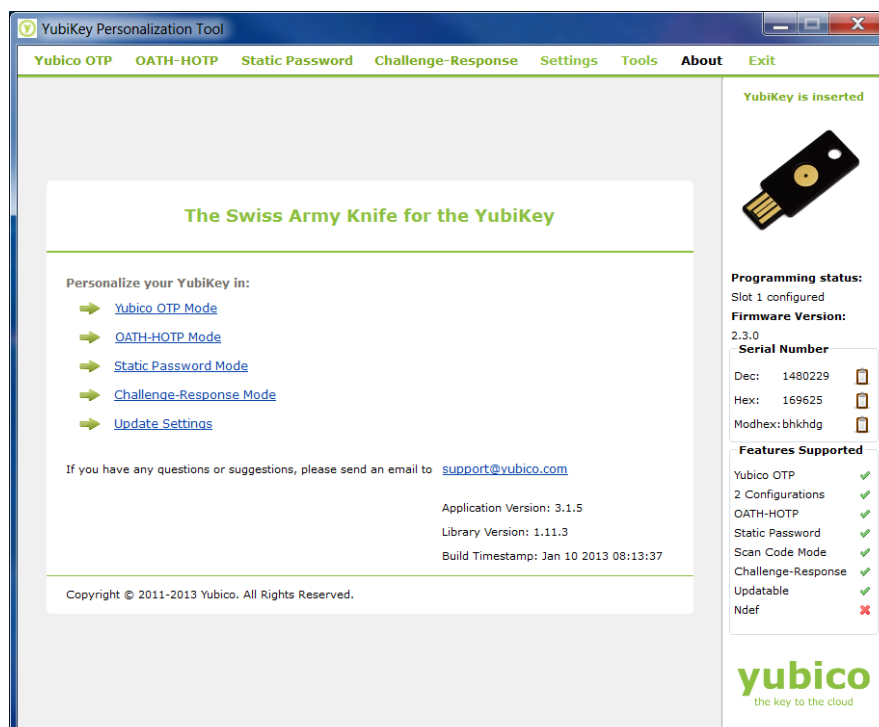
YubiKey Personalization Tool

Yubico OTP OATH-HOTP Static Password Challenge-Response Settings Tools About Exit

The Swiss Army Knife for the YubiKey

Personalize your YubiKey in:

Yubico OTP Mode

OATH-HOTP Mode

Static Password Mode

Challenge-Response Mode

Update Settings

If you have any questions or suggestions, please send an email to support@yubico.com

Application Version: 3.1.5

Library Version: 1.11.3

Build Timestamp: Jan 10 2013 08:13:37

Copyright © 2011-2013 Yubico. All Rights Reserved.

YubiKey is inserted

Programming status:
Slot 1 configured

Firmware Version:
2.3.0

Serial Number

| | |
|---|---|
| Dec: | 1480229 |
| Hex: | 169625 |
| Modhex: | bhkhdg |

Features Supported

| | |
|---|---|
| Yubico OTP | ✓ |
| 2 Configurations | ✓ |
| OATH-HOTP | ✓ |
| Static Password | ✓ |
| Scan Code Mode | ✓ |
| Challenge-Response | ✓ |
| Updatable | ✓ |
| Ndef | ✗ |

yubico
the key to the cloud